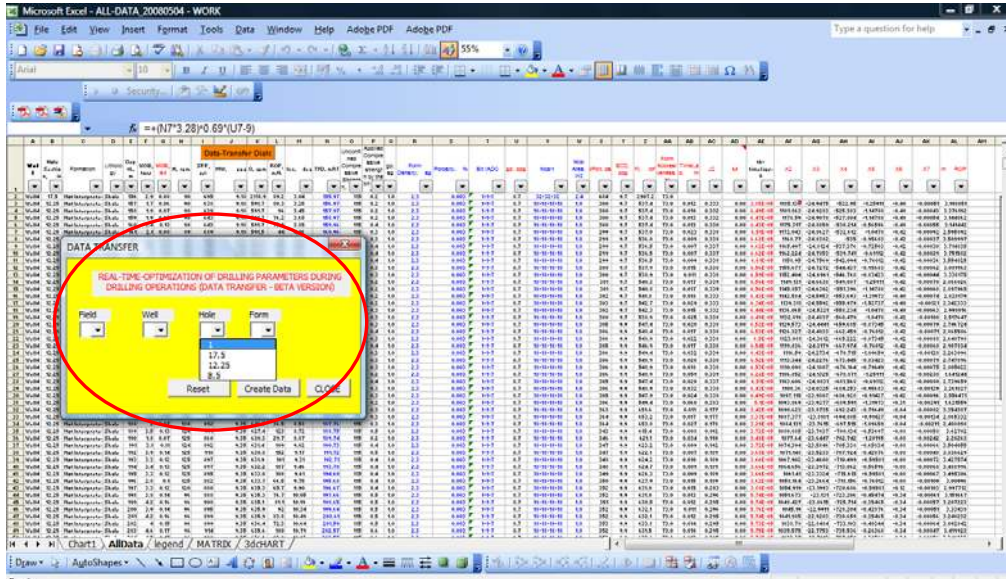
Microsoft Excel - ALL-DATA_20080504 - WORK

File Edit View Insert Format Tools Data Window Help Adobe PDF Adobe PDF

Type a question for help

55%

Arial 10

Security...

$f_x$ =+(N7*3.28)*0.69*(U7-9)

Data-Transfer Dials

DATA TRANSFER

REAL-TIME-OPTIMIZATION OF DRILLING PARAMETERS DURING DRILLING OPERATIONS (DATA TRANSFER - BETA VERSION)

Field

Well

Hole

Form

17.5

12.25

8.5

Reset

Create Data

CLOSE

Chart1 AllData legend MATRIX 3dCHART

Draw AutoShapes